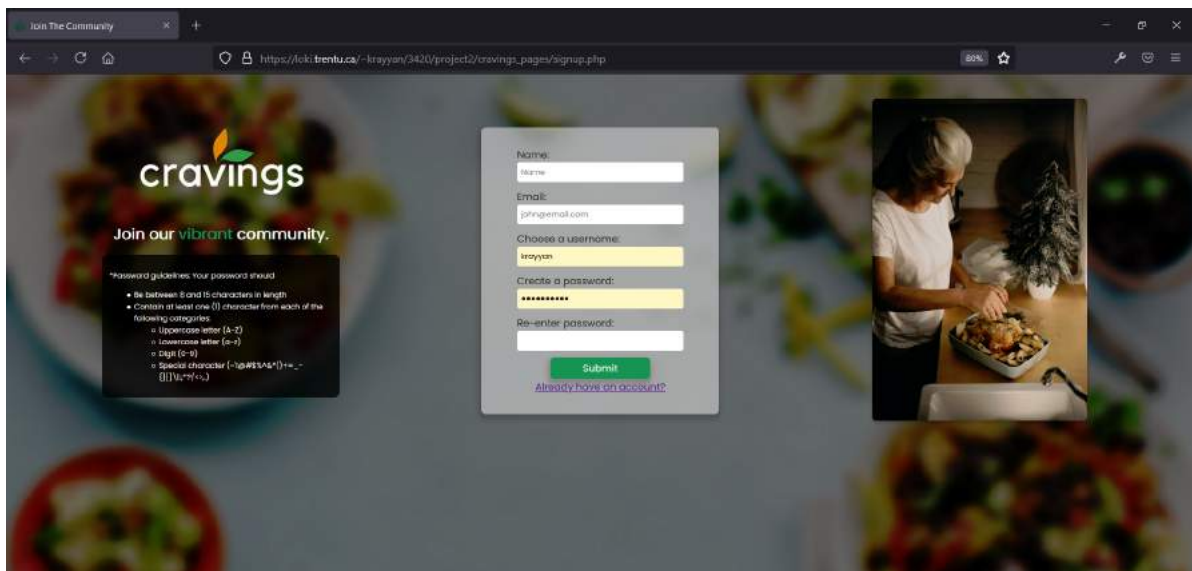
Join The Community

https://loki.trentu.ca/~krayyan/3420/project2/cravings_pages/signup.php

80%

cravings

Join our vibrant community.

*Password guidelines: Your password should:

- Be between 8 and 15 characters in length
- Contain at least one (1) character from each of the following categories:
  - Uppercase letter (A-Z)
  - Lowercase letter (a-z)
  - Digit (0-9)
  - Special character (~!@#$%^&*()+=_-{}[]\|:;"?/<>,.)

Name:

Name

Email:

john@email.com

Choose a username:

krayyan

Create a password:

••••••••••

Re-enter password:

Submit

Already have an account?